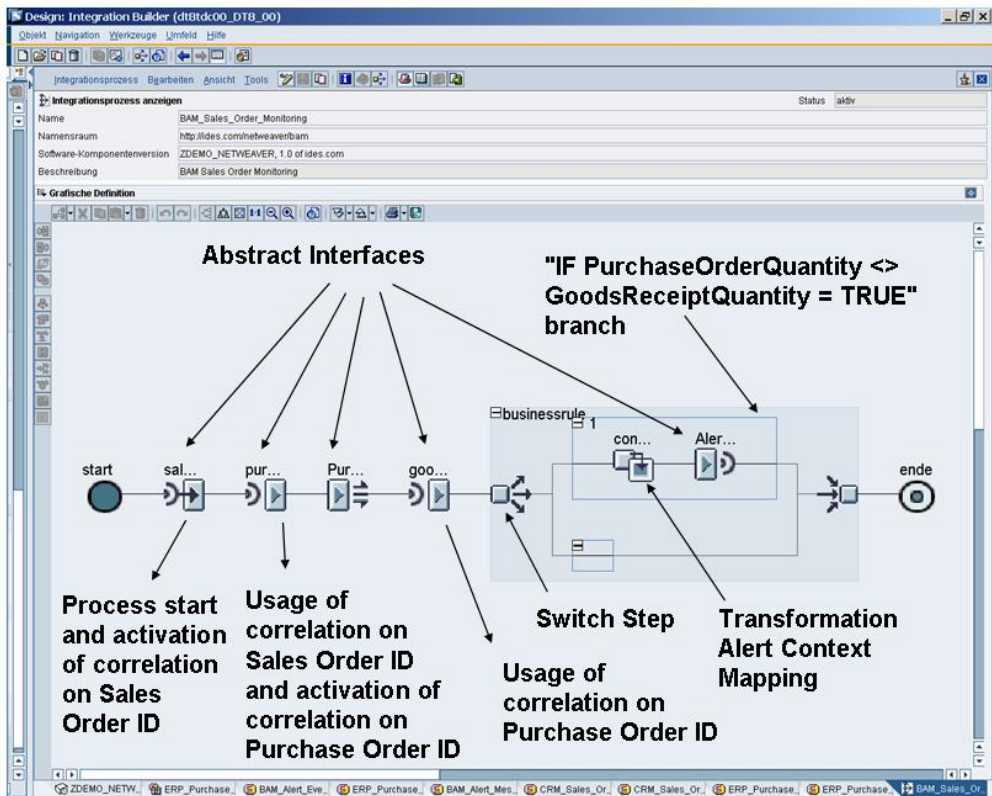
Design: Integration Builder (dt8tdc00_DT8_00)

Objekt Navigation Werkzeuge Umfeld Hilfe

Integrationsprozess Bearbeiten Ansicht Tools

Integrationsprozess anzeigen

Status aktiv

| | |
|---|---|
| Name | BAM_Sales_Order_Monitoring |
| Namensraum | http://ides.com/netweaver/bam |
| Software-Komponentenversion | ZDEMO_NETWEAVER, 1.0 of ides.com |
| Beschreibung | BAM Sales Order Monitoring |

Grafische Definition

Abstract Interfaces

"IF PurchaseOrderQuantity <> GoodsReceiptQuantity = TRUE" branch

businessrule

1

start

sal...

pur...

Pur...

goo...

con...

Aler...

ende

Process start and activation of correlation on Sales Order ID

Usage of correlation on Sales Order ID and activation of correlation on Purchase Order ID

Switch Step

Usage of correlation on Purchase Order ID

Transformation Alert Context Mapping

ZDEMO_NETW... ERP_Purchase... BAM_Alert_Eve... ERP_Purchase... BAM_Alert_Mes... CRM_Sales_Or... CRM_Sales_Or... ERP_Purchase... ERP_Purchase... BAM_Sales_Or...